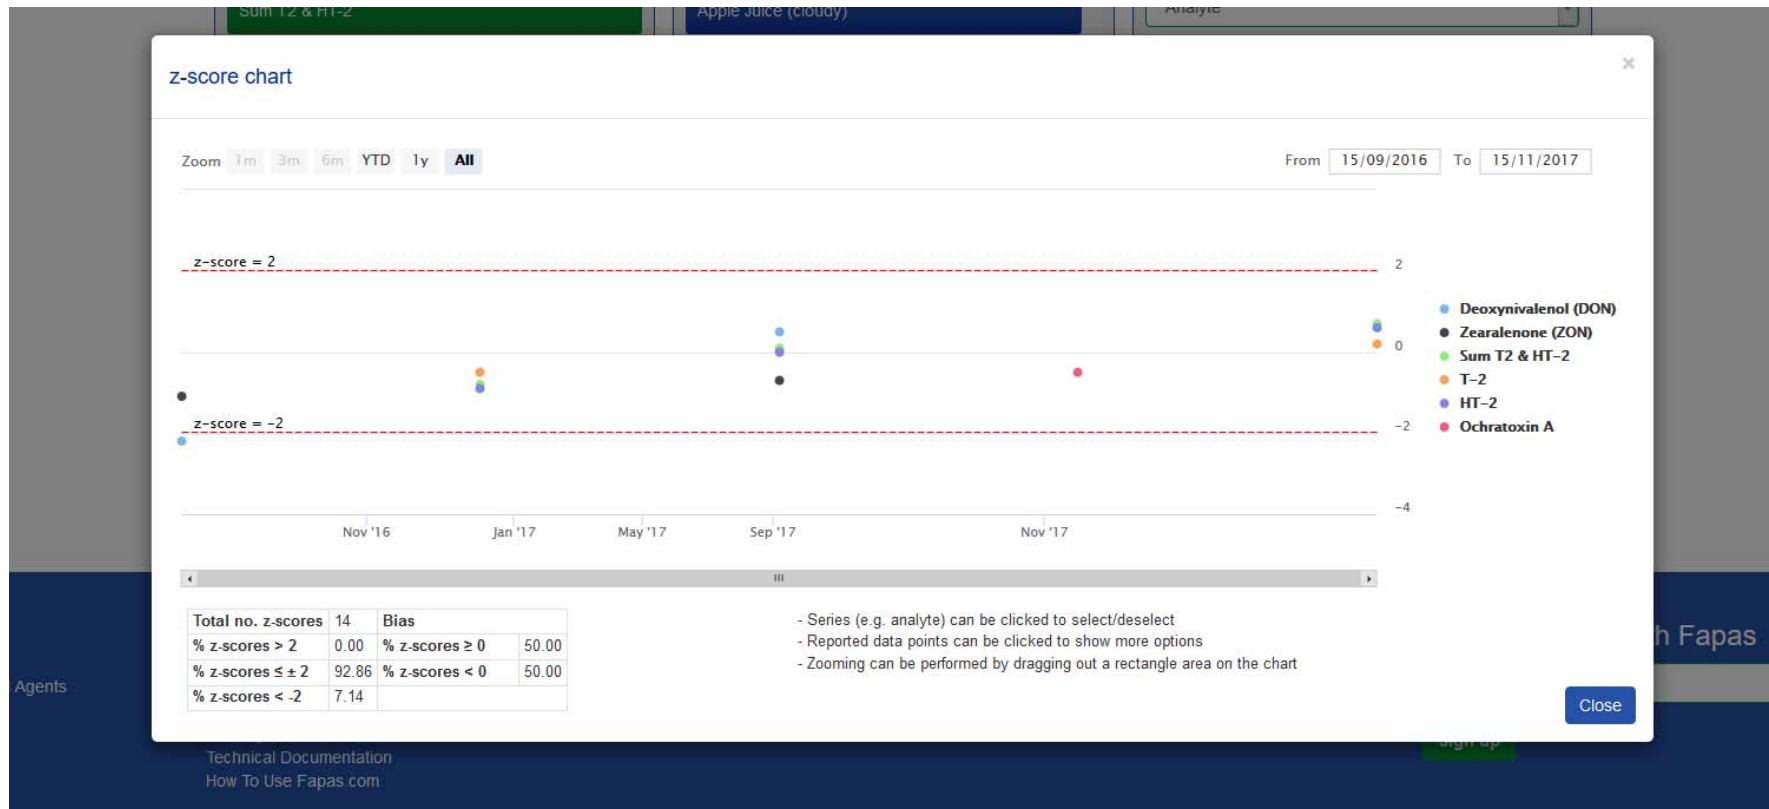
Sum T2 & HT-2

Apple Juice (cloudy)

Analyte

z-score chart

×

Zoom 1m 3m 6m YTD 1y All

From 15/09/2016 To 15/11/2017

z-score = 2

z-score = -2

2

0

-2

-4

Nov '16 Jan '17 May '17 Sep '17 Nov '17

Deoxynivalenol (DON)
Zearalenone (ZON)
Sum T2 & HT-2
T-2
HT-2
Ochratoxin A

| Total no. z-scores | 14 | Bias | |
|---|---|---|---|
| % z-scores > 2 | 0.00 | % z-scores ≥ 0 | 50.00 |
| % z-scores ≤ ± 2 | 92.86 | % z-scores < 0 | 50.00 |
| % z-scores < -2 | 7.14 | | |

- Series (e.g. analyte) can be clicked to select/deselect
- Reported data points can be clicked to show more options
- Zooming can be performed by dragging out a rectangle area on the chart

Close

Agents

h Fapas

Technical Documentation
How To Use Fapas.com